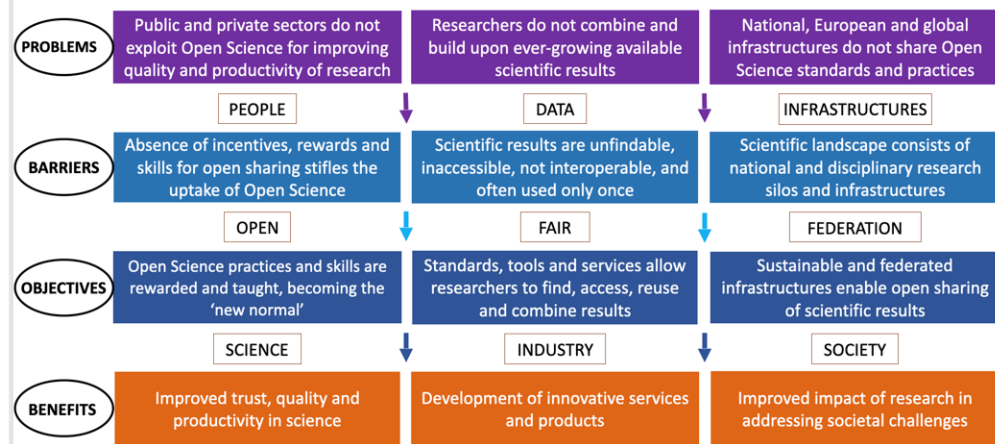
PROBLEMS

Public and private sectors do not exploit Open Science for improving quality and productivity of research

Researchers do not combine and build upon ever-growing available scientific results

National, European and global infrastructures do not share Open Science standards and practices

PEOPLE

DATA

INFRASTRUCTURES

BARRIERS

Absence of incentives, rewards and skills for open sharing stifles the uptake of Open Science

Scientific results are unfindable, inaccessible, not interoperable, and often used only once

Scientific landscape consists of national and disciplinary research silos and infrastructures

OPEN

FAIR

FEDERATION

OBJECTIVES

Open Science practices and skills are rewarded and taught, becoming the 'new normal'

Standards, tools and services allow researchers to find, access, reuse and combine results

Sustainable and federated infrastructures enable open sharing of scientific results

SCIENCE

INDUSTRY

SOCIETY

BENEFITS

Improved trust, quality and productivity in science

Development of innovative services and products

Improved impact of research in addressing societal challenges